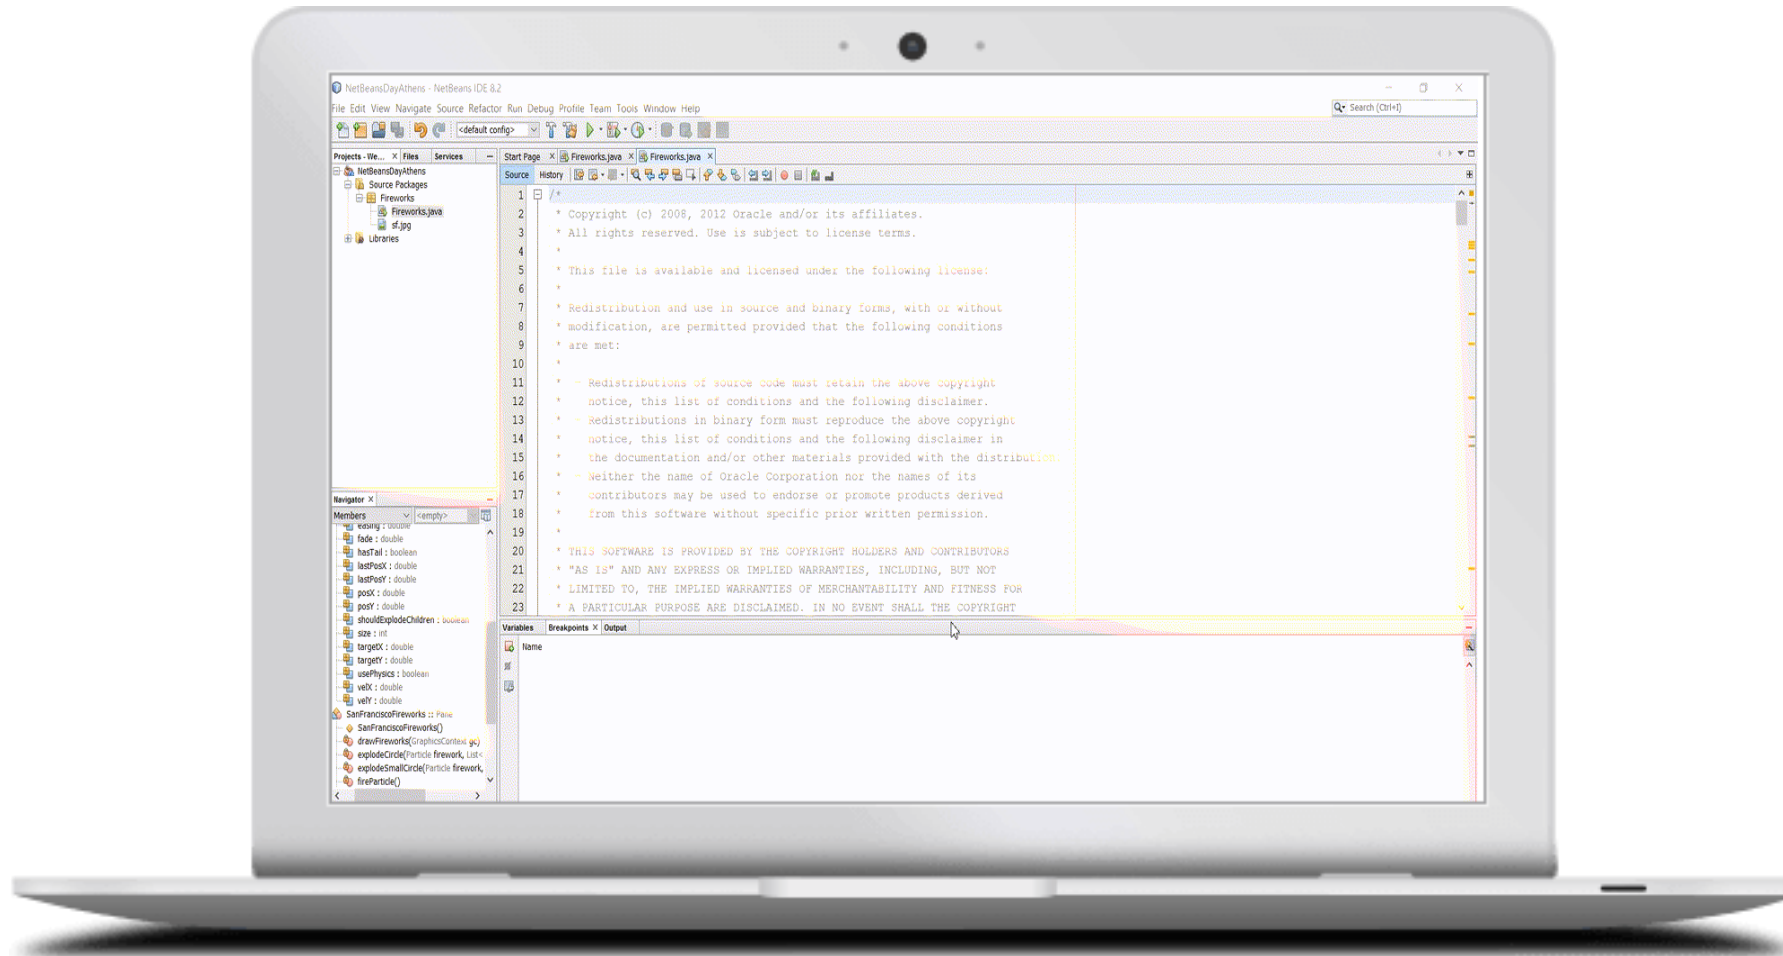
NetBeansDayAthens - NetBeans IDE 8.2

File Edit View Navigate Source Refactor Run Debug Profile Team Tools Window Help

Search (Ctrl+I)

<default config>

Projects - We... × Files Services

NetBeansDayAthens
Source Packages
Fireworks
Fireworks.java
sf.jpg
Libraries

Start Page × Fireworks.java × Fireworks.java ×

Source History

1 /*
2 * Copyright (c) 2008, 2012 Oracle and/or its affiliates.
3 * All rights reserved. Use is subject to license terms.
4 *
5 * This file is available and licensed under the following license:
6 *
7 * Redistribution and use in source and binary forms, with or without
8 * modification, are permitted provided that the following conditions
9 * are met:
10 *
11 * - Redistributions of source code must retain the above copyright
12 * notice, this list of conditions and the following disclaimer.
13 * - Redistributions in binary form must reproduce the above copyright
14 * notice, this list of conditions and the following disclaimer in
15 * the documentation and/or other materials provided with the distributio
16 * - Neither the name of Oracle Corporation nor the names of its
17 * contributors may be used to endorse or promote products derived
18 * from this software without specific prior written permission.
19 *
20 * THIS SOFTWARE IS PROVIDED BY THE COPYRIGHT HOLDERS AND CONTRIBUTORS
21 * "AS IS" AND ANY EXPRESS OR IMPLIED WARRANTIES, INCLUDING, BUT NOT
22 * LIMITED TO, THE IMPLIED WARRANTIES OF MERCHANTABILITY AND FITNESS FOR
23 * A PARTICULAR PURPOSE ARE DISCLAIMED. IN NO EVENT SHALL THE COPYRIGHT

Navigator ×

Members <empty>

easing : double
fade : double
hasTail : boolean
lastPosX : double
lastPosY : double
posX : double
posY : double
shouldExplodeChildren : boolean
size : int
targetX : double
targetY : double
usePhysics : boolean
velX : double
velY : double
SanFranciscoFireworks :: Pane
SanFranciscoFireworks()
drawFireworks(GraphicsContext gc)
explodeCircle(Particle firework, List<
explodeSmallCircle(Particle firework,
fireParticle()

Variables Breakpoints × Output

Name